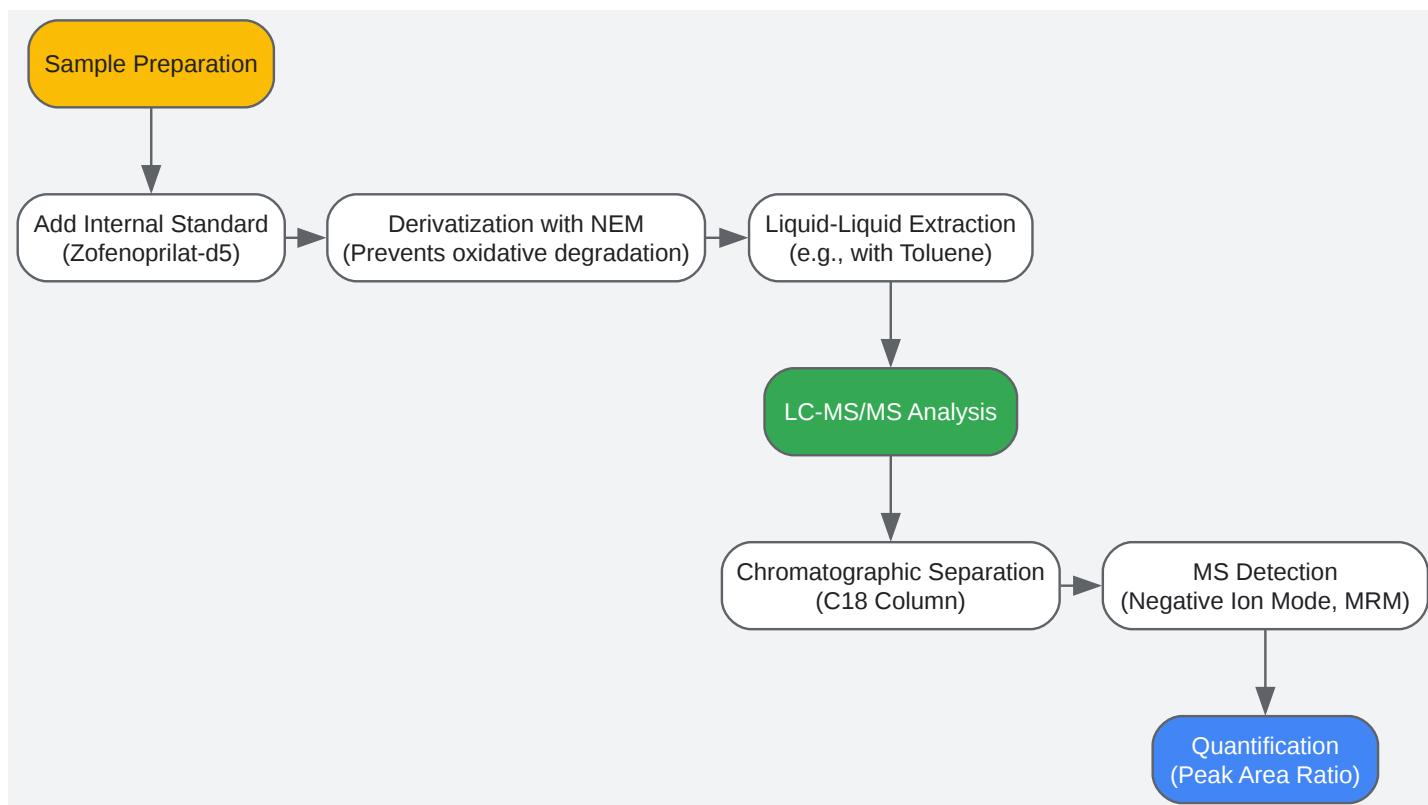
Sample Preparation

Add Internal Standard
(Zofenoprilat-d5)

Derivatization with NEM
(Prevents oxidative degradation)

Liquid-Liquid Extraction
(e.g., with Toluene)

LC-MS/MS Analysis

Chromatographic Separation
(C18 Column)

MS Detection
(Negative Ion Mode, MRM)

Quantification
(Peak Area Ratio)